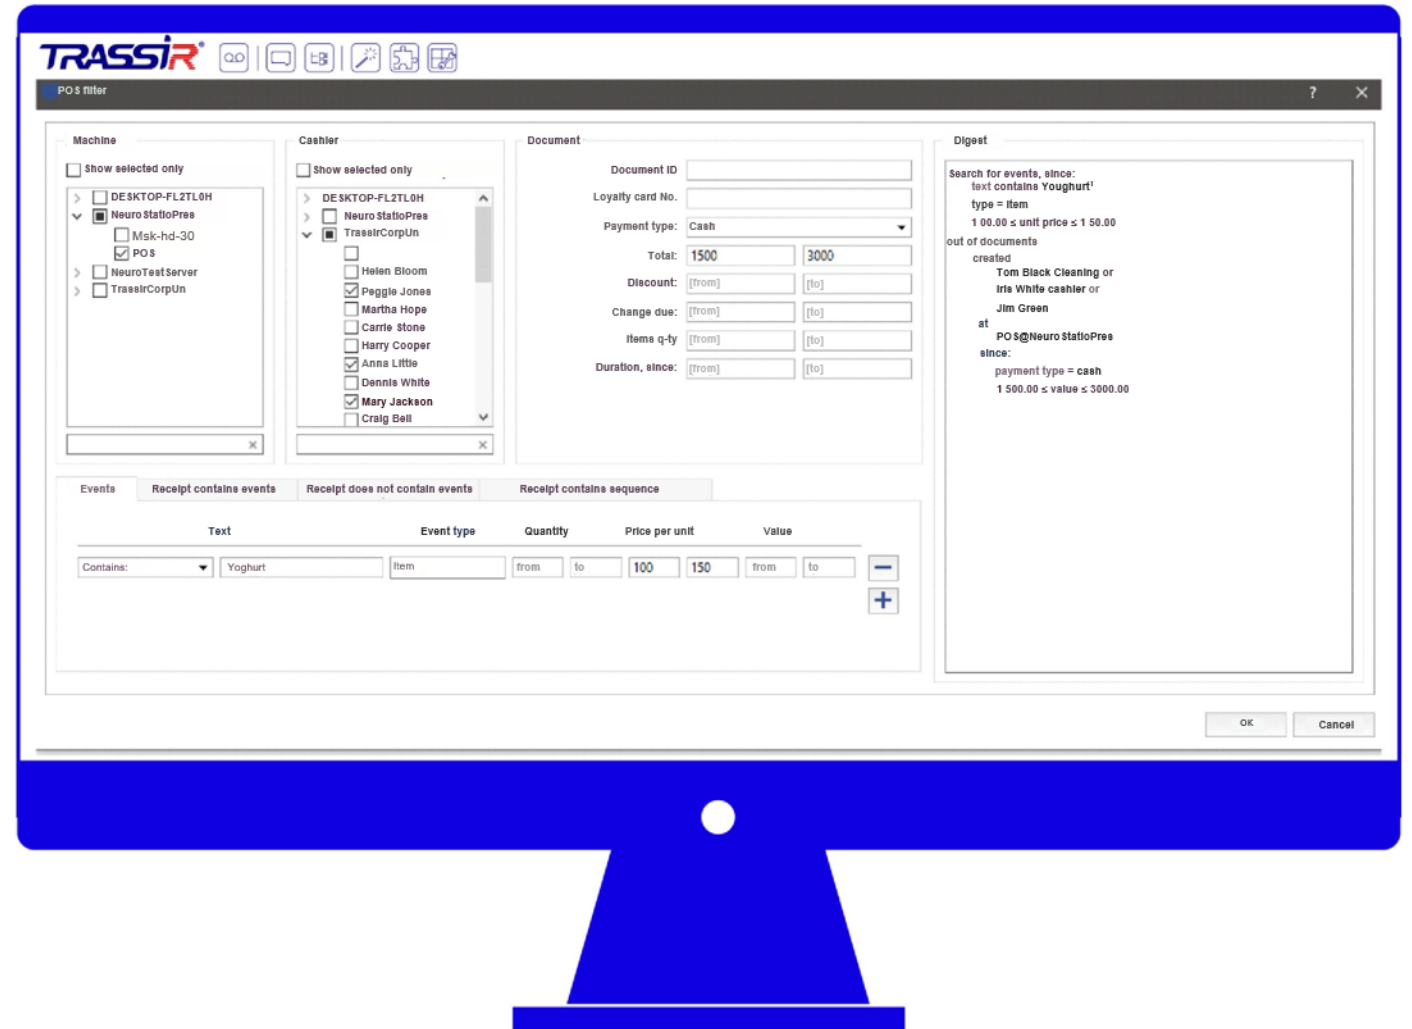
TRASSIR®

POS filter

?

Machine

Show selected only

DESKTOP-FL2TL0H
Neuro StatioPres
Msk-hd-30
POS
NeuroTestServer
TrassirCorpUn

Cashier

Show selected only

DESKTOP-FL2TL0H
Neuro StatioPres
TrassirCorpUn
Helen Bloom
Peggie Jones
Martha Hope
Carrie Stone
Harry Cooper
Anna Little
Dennis White
Mary Jackson
Craig Bell

Document

Document ID
Loyalty card No.
Payment type: Cash
Total: 1500 3000
Discount: [from] [to]
Change due: [from] [to]
Items q-ty [from] [to]
Duration, since: [from] [to]

Digest

Search for events, since:
text contains Youghurt'
type = item
1 00.00 ≤ unit price ≤ 1 50.00
out of documents
created
Tom Black Cleaning or
Iris White cashier or
Jim Green
at
POS@Neuro StatioPres
since:
payment type = cash
1 500.00 ≤ value ≤ 3000.00

Events | Receipt contains events | Receipt does not contain events | Receipt contains sequence

| Text | | Event type | Quantity | | Price per unit | | Value | |
|---|---|---|---|---|---|---|---|---|
| Contains: | Yoghurt | Item | from | to | 100 | 150 | from | to |

OK
Cancel